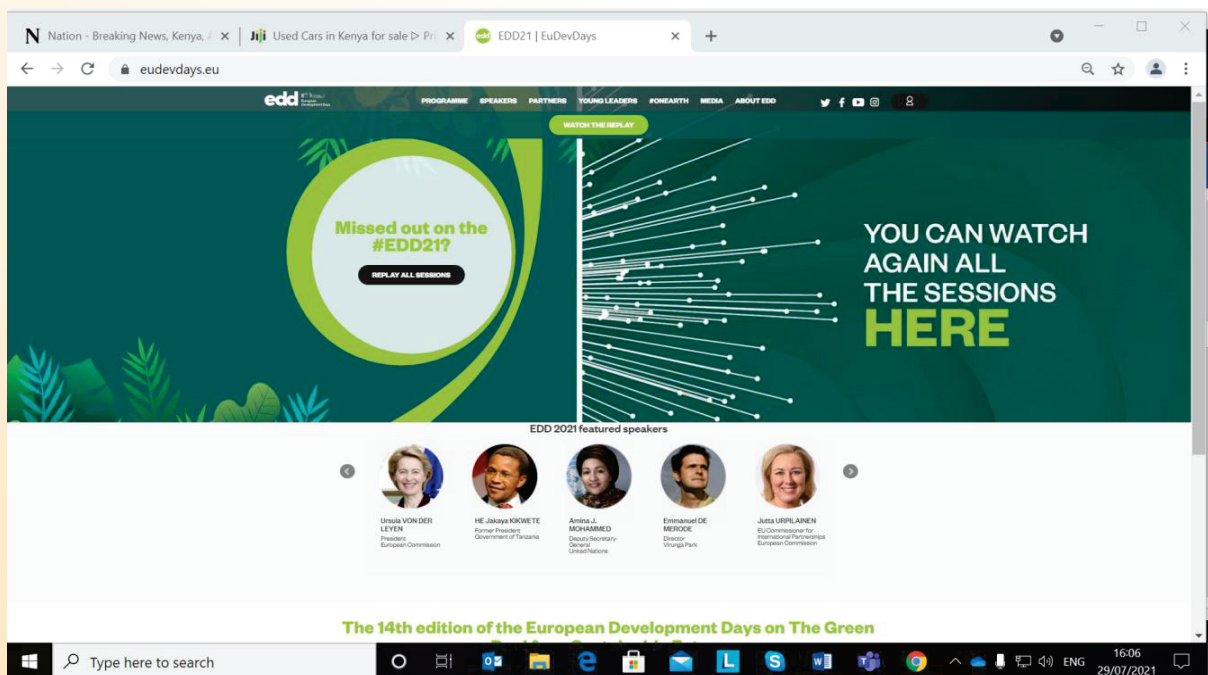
Nation - Breaking News, Kenya, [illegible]

Used Cars in Kenya for sale ▷ Pr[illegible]

EDD21 | EuDevDays

eudevdays.eu

edd European Development Days

PROGRAMME SPEAKERS PARTNERS YOUNG LEADERS #ONEARTH MEDIA ABOUT EDD

WATCH THE REPLAY

Missed out on the #EDD21?

REPLAY ALL SESSIONS

YOU CAN WATCH AGAIN ALL THE SESSIONS HERE

EDD 2021 featured speakers

Ursula VON DER LEYEN
President
European Commission

HE Jakaya KIKWETE
Former President
Government of Tanzania

Amina J. MOHAMMED
Deputy Secretary-General
United Nations

Emmanuel DE MERODE
Director
Virunga Park

Jutta URPILAINEN
EU Commissioner for International Partnerships
European Commission

The 14th edition of the European Development Days on The Green

Type here to search

ENG

16:06
29/07/2021